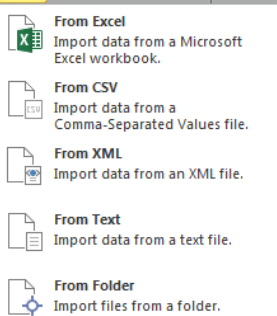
From Excel
Import data from a Microsoft Excel workbook.

From CSV
Import data from a Comma-Separated Values file.

From XML
Import data from an XML file.

From Text
Import data from a text file.

From Folder
Import files from a folder.